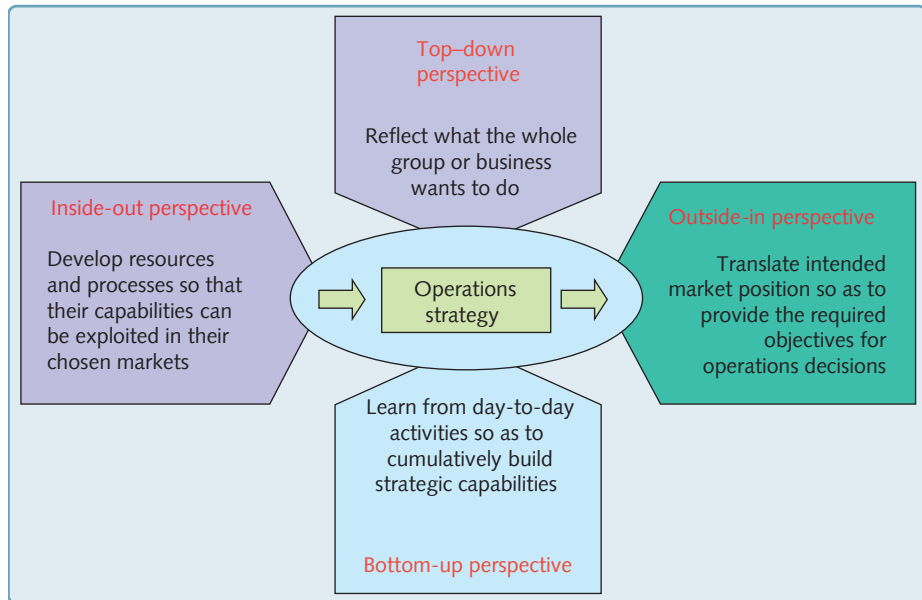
Top–down perspective

Reflect what the whole group or business wants to do

Inside-out perspective

Develop resources and processes so that their capabilities can be exploited in their chosen markets

Operations strategy

Outside-in perspective

Translate intended market position so as to provide the required objectives for operations decisions

Learn from day-to-day activities so as to cumulatively build strategic capabilities

Bottom-up perspective